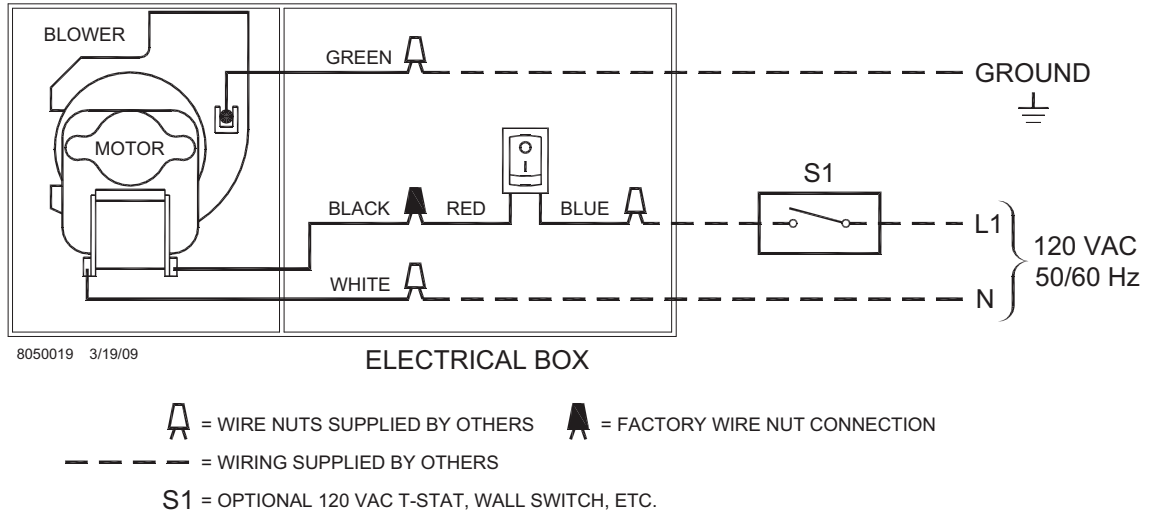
BLOWER

MOTOR

GREEN

GROUND

O

I

S1

BLACK RED BLUE

L1

120 VAC 50/60 Hz

WHITE

N

8050019 3/19/09

ELECTRICAL BOX

= WIRE NUTS SUPPLIED BY OTHERS = FACTORY WIRE NUT CONNECTION

= WIRING SUPPLIED BY OTHERS

S1 = OPTIONAL 120 VAC T-STAT, WALL SWITCH, ETC.